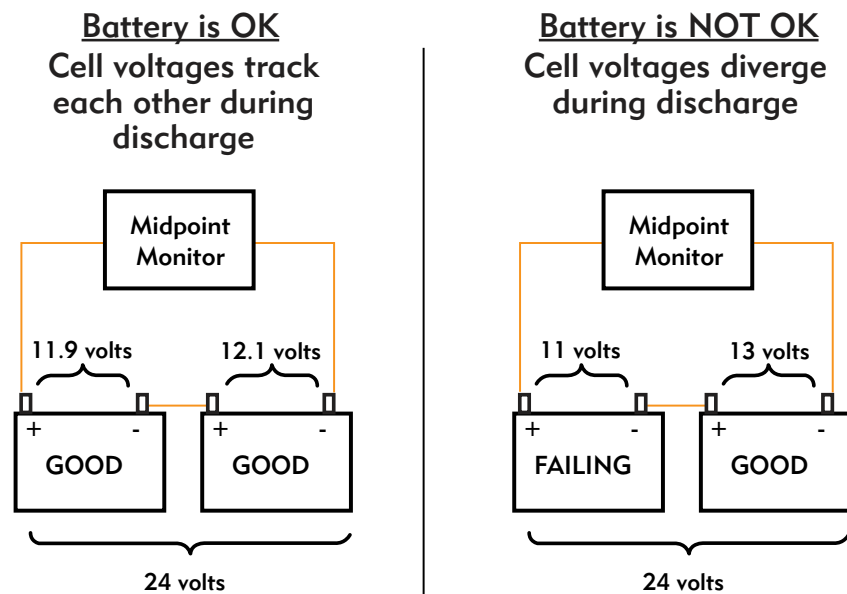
Battery is OK
Cell voltages track each other during discharge

Midpoint Monitor

11.9 volts

12.1 volts

+ -
GOOD

+ -
GOOD

24 volts

Battery is NOT OK
Cell voltages diverge during discharge

Midpoint Monitor

11 volts

13 volts

+ -
FAILING

+ -
GOOD

24 volts